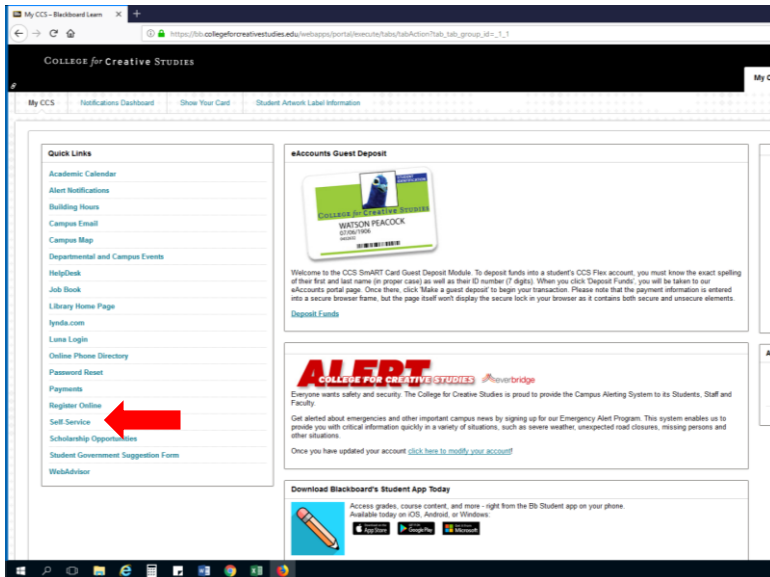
My CCS – Blackboard Learn

https://bb.collegeforcreativestudies.edu/webapps/portal/execute/tabs/tabAction?tab_tab_group_id=_1_1

COLLEGE for CREATIVE STUDIES

My C

My CCS | Notifications Dashboard | Show Your Card | Student Artwork Label Information

Quick Links

Academic Calendar
Alert Notifications
Building Hours
Campus Email
Campus Map
Departmental and Campus Events
HelpDesk
Job Book
Library Home Page
lynda.com
Luna Login
Online Phone Directory
Password Reset
Payments
Register Online
Self-Service
Scholarship Opportunities
Student Government Suggestion Form
WebAdvisor

eAccounts Guest Deposit

COLLEGE for CREATIVE STUDIES
WATSON PEACOCK
07/06/1906

Welcome to the CCS SmART Card Guest Deposit Module. To deposit funds into a student's CCS Flex account, you must know the exact spelling of their first and last name (in proper case) as well as their ID number (7 digits). When you click 'Deposit Funds', you will be taken to our eAccounts portal page. Once there, click 'Make a guest deposit' to begin your transaction. Please note that the payment information is entered into a secure browser frame, but the page itself won't display the secure lock in your browser as it contains both secure and unsecure elements.

Deposit Funds

ALERT
COLLEGE FOR CREATIVE STUDIES
everbridge

Everyone wants safety and security. The College for Creative Studies is proud to provide the Campus Alerting System to its Students, Staff and Faculty.

Get alerted about emergencies and other important campus news by signing up for our Emergency Alert Program. This system enables us to provide you with critical information quickly in a variety of situations, such as severe weather, unexpected road closures, missing persons and other situations.

Once you have updated your account click here to modify your account!

Download Blackboard's Student App Today

Access grades, course content, and more - right from the Bb Student app on your phone. Available today on iOS, Android, or Windows.

App Store
Google Play
Microsoft